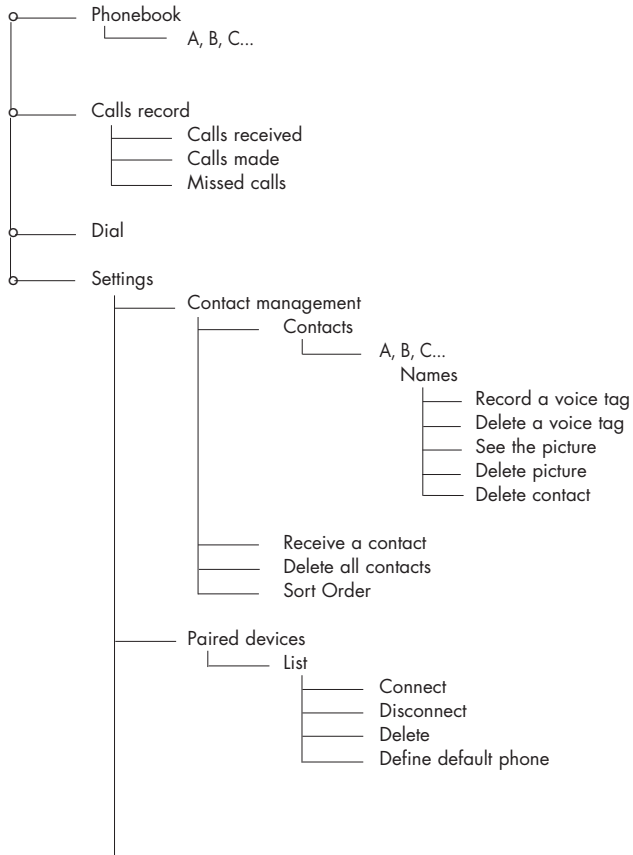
Phonebook
A, B, C...

Calls record
Calls received
Calls made
Missed calls

Dial

Settings
Contact management
Contacts
A, B, C...
Names
Record a voice tag
Delete a voice tag
See the picture
Delete picture
Delete contact

Receive a contact
Delete all contacts
Sort Order

Paired devices
List
Connect
Disconnect
Delete
Define default phone